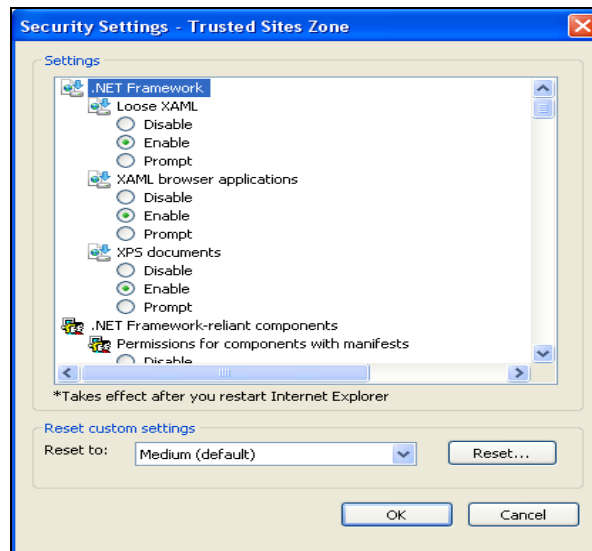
Security Settings - Trusted Sites Zone

Settings

.NET Framework
Loose XAML
Disable
Enable
Prompt
XAML browser applications
Disable
Enable
Prompt
XPS documents
Disable
Enable
Prompt
.NET Framework-reliant components
Permissions for components with manifests
Disable

*Takes effect after you restart Internet Explorer

Reset custom settings
Reset to: Medium (default)
Reset...

OK
Cancel